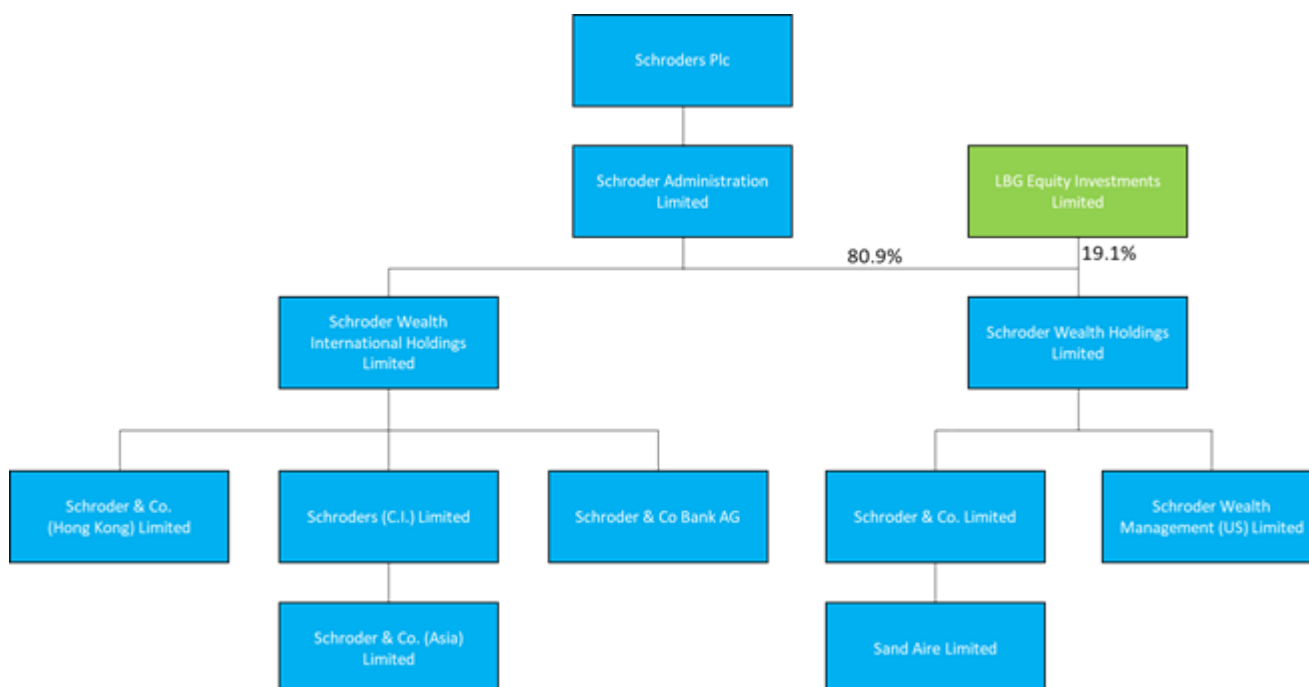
Schroders Plc

Schroder Administration Limited

LBG Equity Investments Limited

80.9%

19.1%

Schroder Wealth International Holdings Limited

Schroder Wealth Holdings Limited

Schroder & Co. (Hong Kong) Limited

Schroders (C.I.) Limited

Schroder & Co Bank AG

Schroder & Co. Limited

Schroder Wealth Management (US) Limited

Schroder & Co. (Asia) Limited

Sand Aire Limited